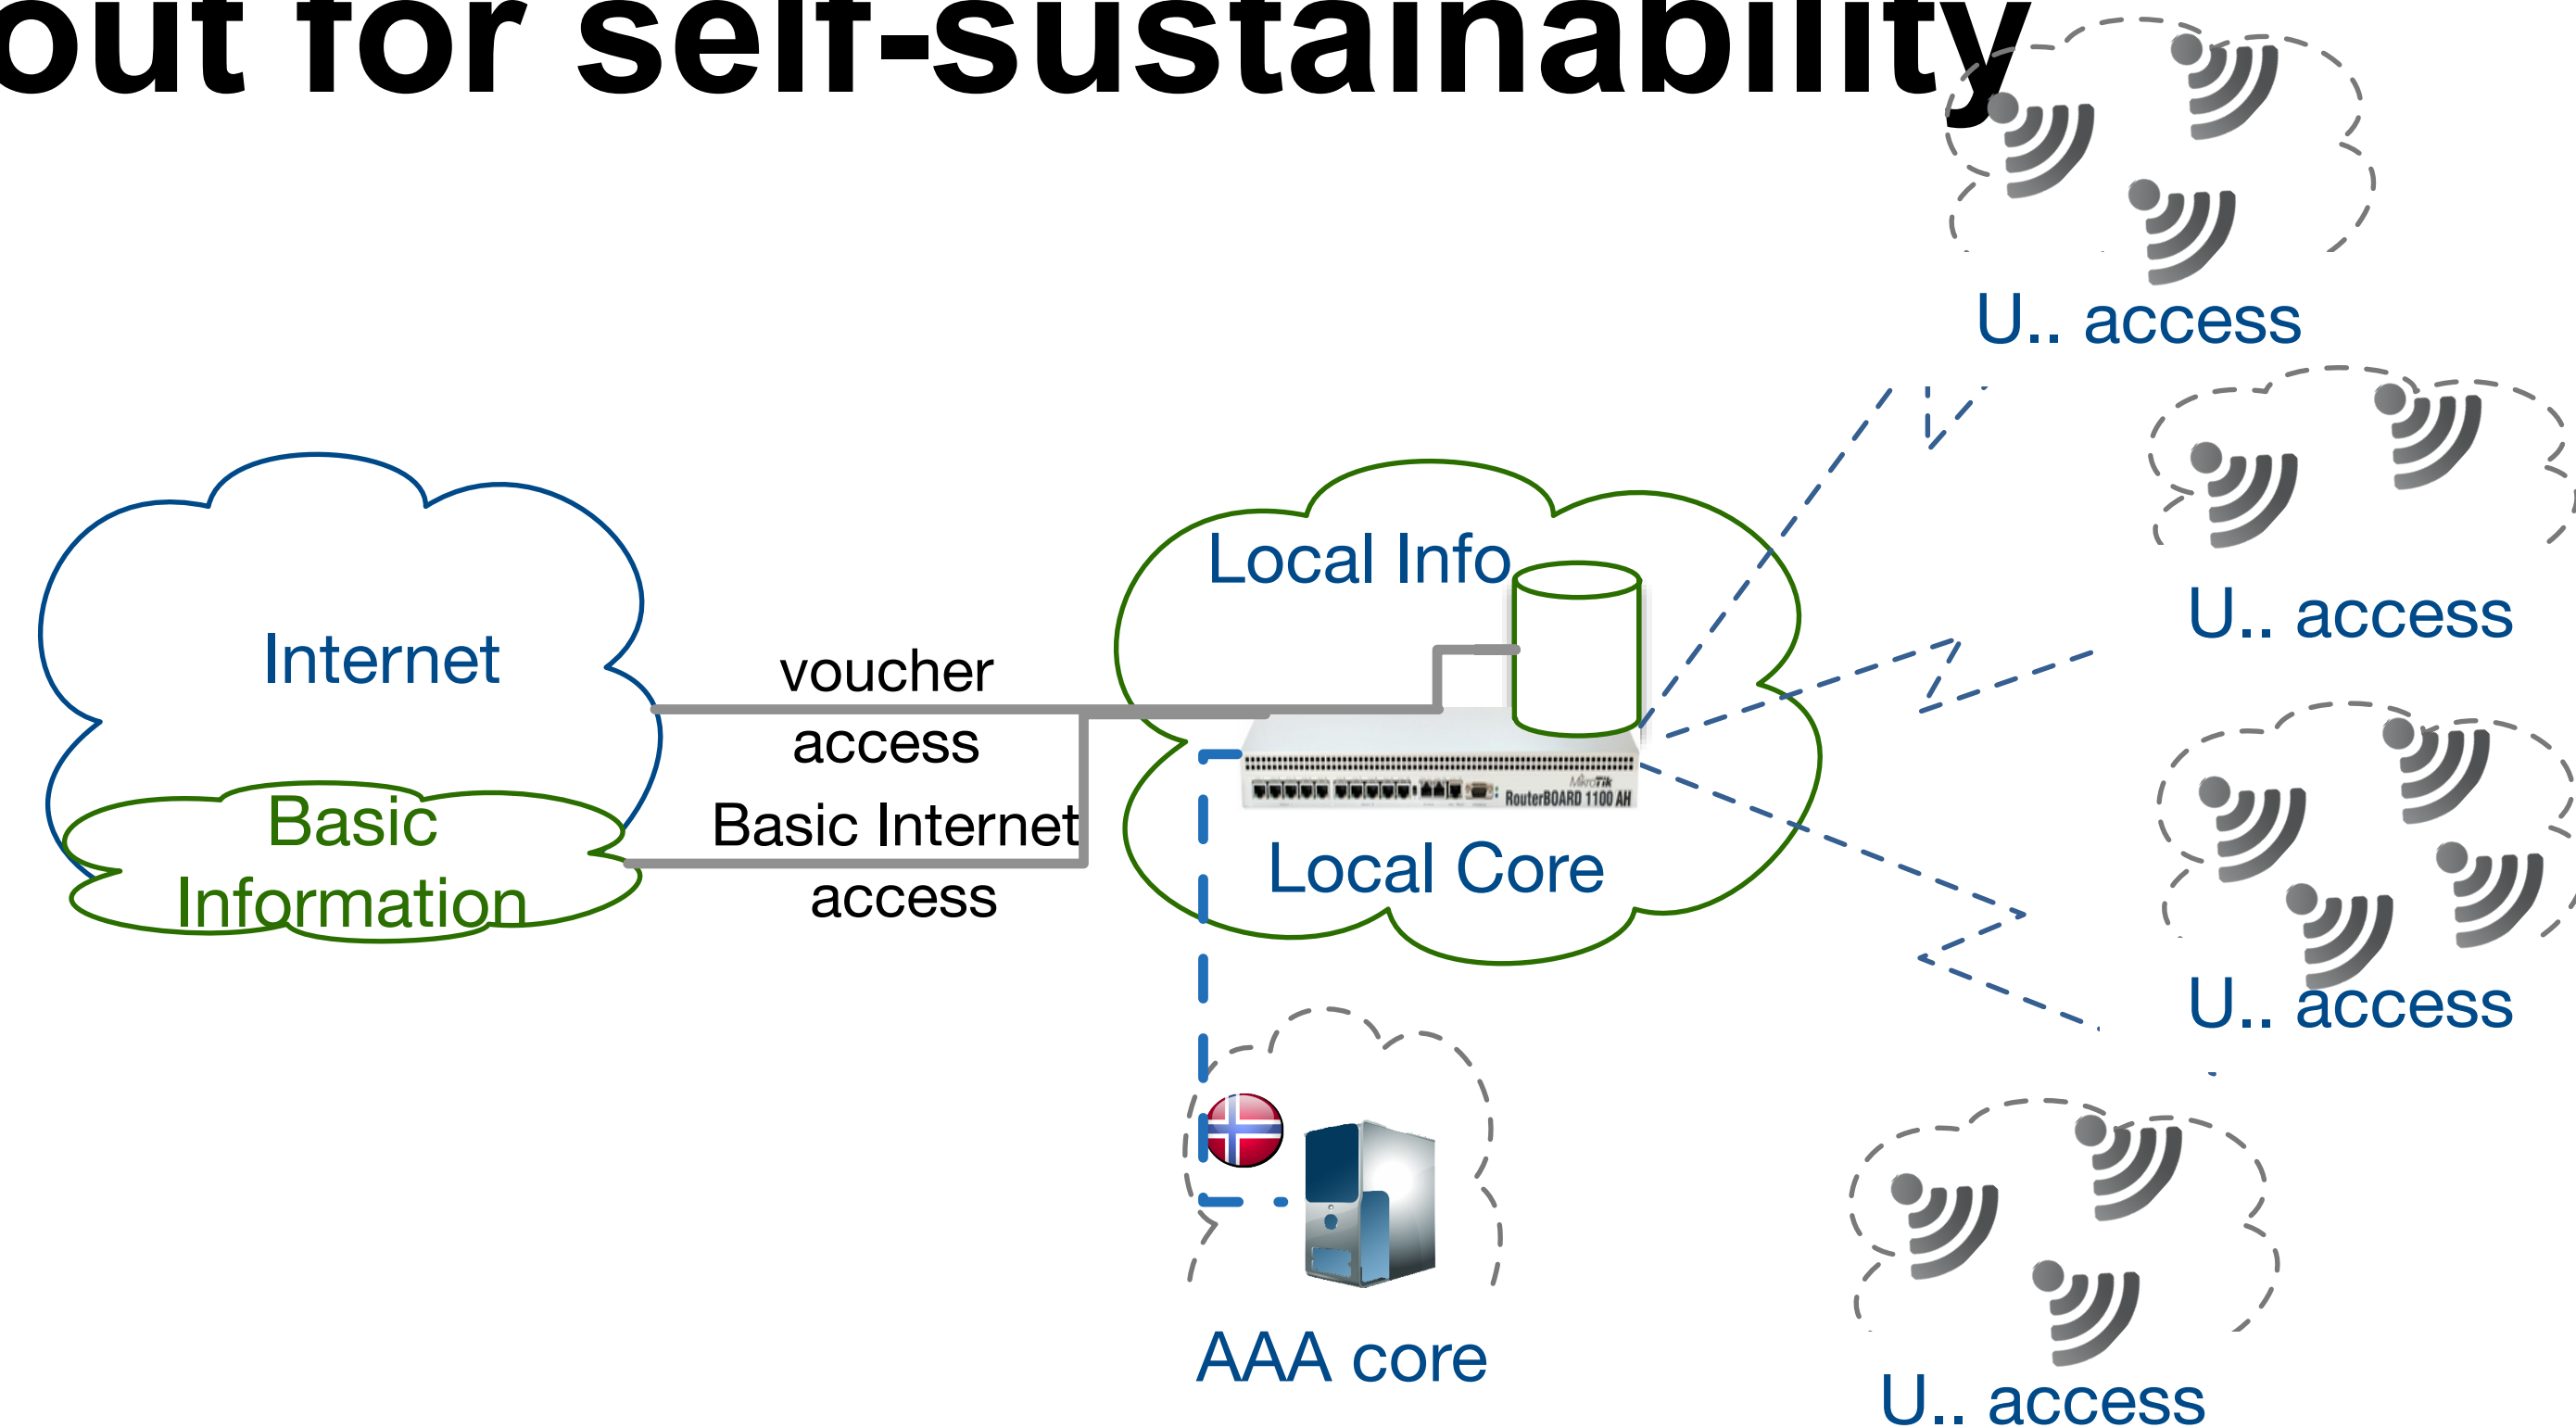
out for self-sustainability

U.. access

U.. access

U.. access

U.. access

Internet

Basic Information

voucher access

Basic Internet access

Local Info

MikroTik RouterBOARD 1100 AH

Local Core

AAA core